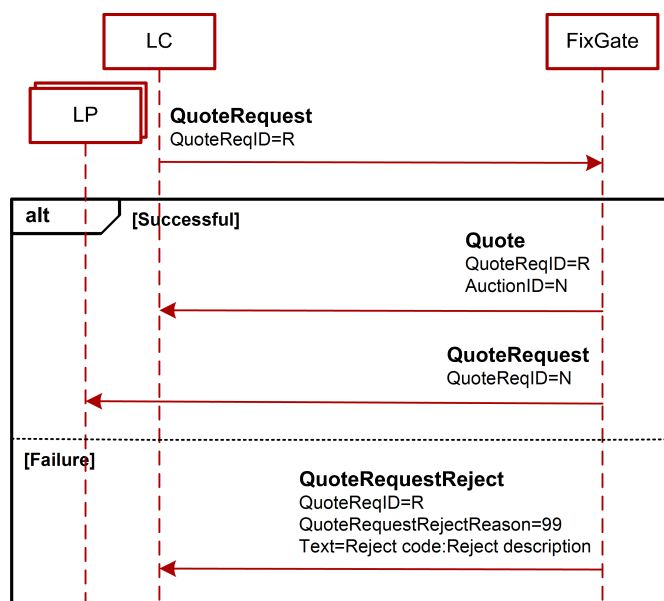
LC

FixGate

LP

QuoteRequest
QuoteReqID=R

alt

[Successful]

Quote
QuoteReqID=R
AuctionID=N

QuoteRequest
QuoteReqID=N

[Failure]

QuoteRequestReject
QuoteReqID=R
QuoteRequestRejectReason=99
Text=Reject code:Reject description